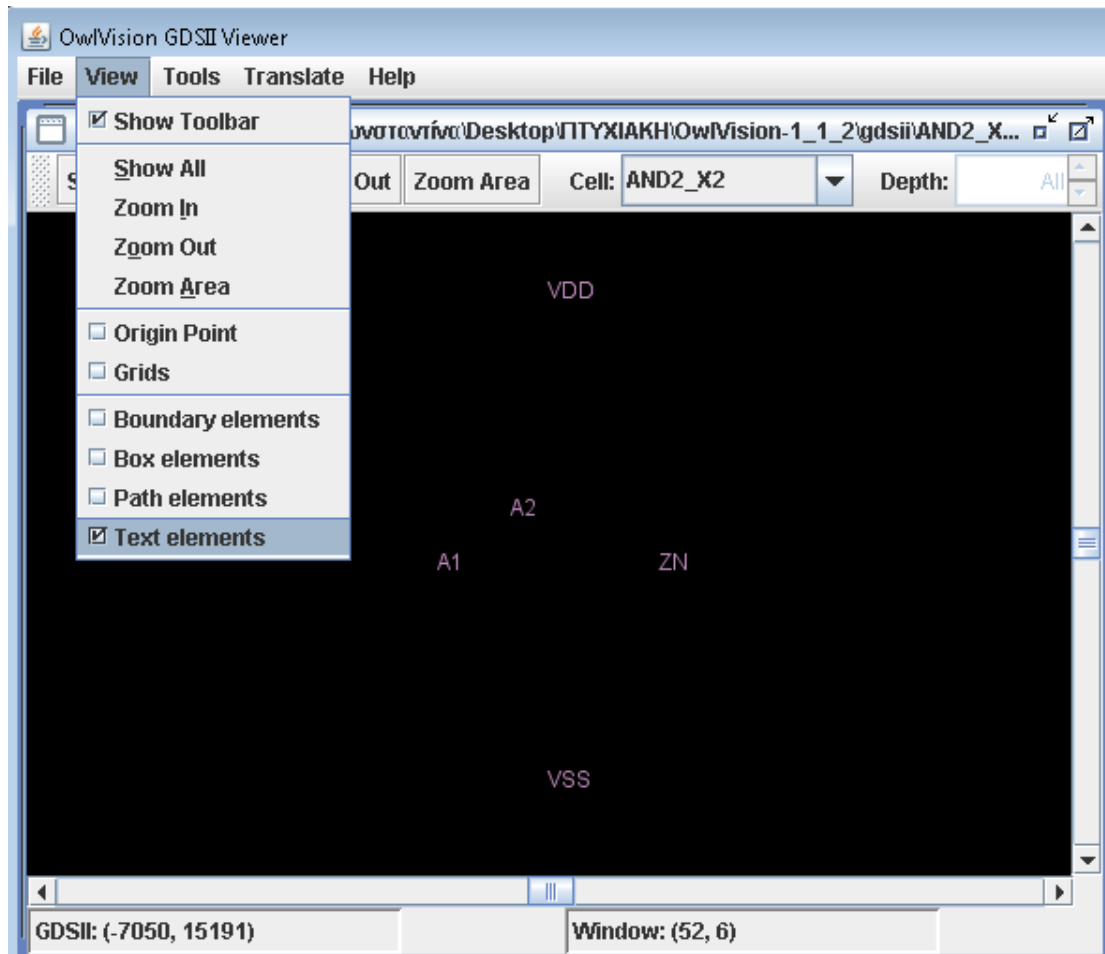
OwlVision GDSII Viewer

File View Tools Translate Help

Show Toolbar

Show All
Zoom In
Zoom Out
Zoom Area

Origin Point
Grids

Boundary elements
Box elements
Path elements
Text elements

ωνσταντίνα\Desktop\ΠΤΥΧΙΑΚΗ\OwlVision-1_1_2\gdsii\AND2_X...

S Out Zoom Area Cell: AND2_X2 Depth: All

VDD

A2

A1

ZN

VSS

GDSII: (-7050, 15191)

Window: (52, 6)